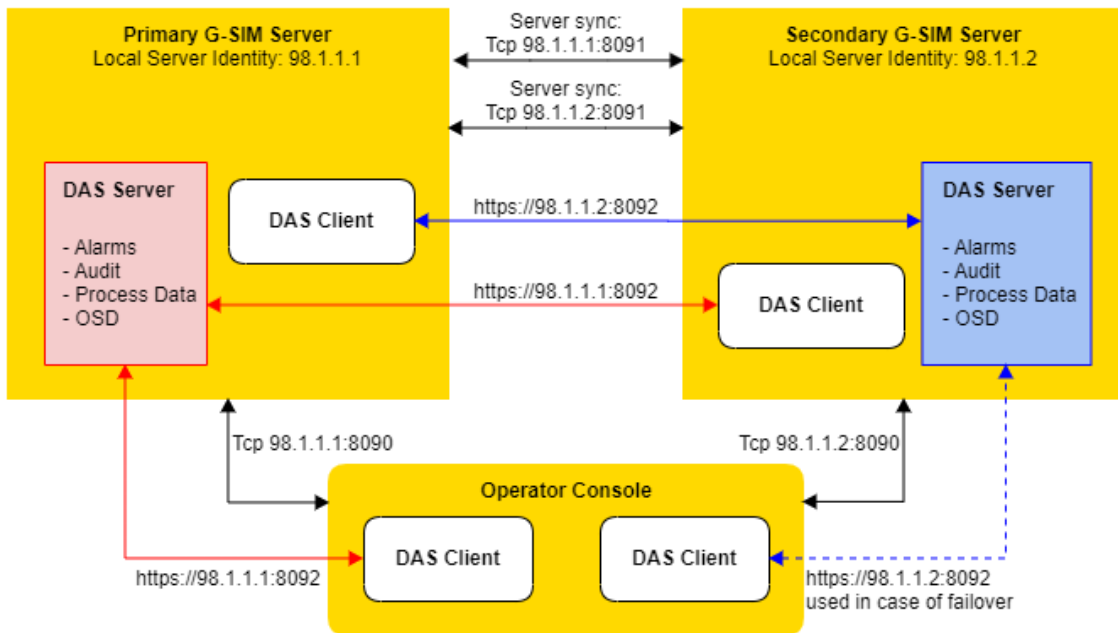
Primary G-SIM Server
Local Server Identity: 98.1.1.1

Server sync:
Tcp 98.1.1.1:8091

Server sync:
Tcp 98.1.1.2:8091

Secondary G-SIM Server
Local Server Identity: 98.1.1.2

DAS Server
- Alarms
- Audit
- Process Data
- OSD

DAS Client

https://98.1.1.2:8092

https://98.1.1.1:8092

DAS Client

DAS Server
- Alarms
- Audit
- Process Data
- OSD

Tcp 98.1.1.1:8090

Tcp 98.1.1.2:8090

Operator Console

DAS Client

DAS Client

https://98.1.1.1:8092

https://98.1.1.2:8092
used in case of failover